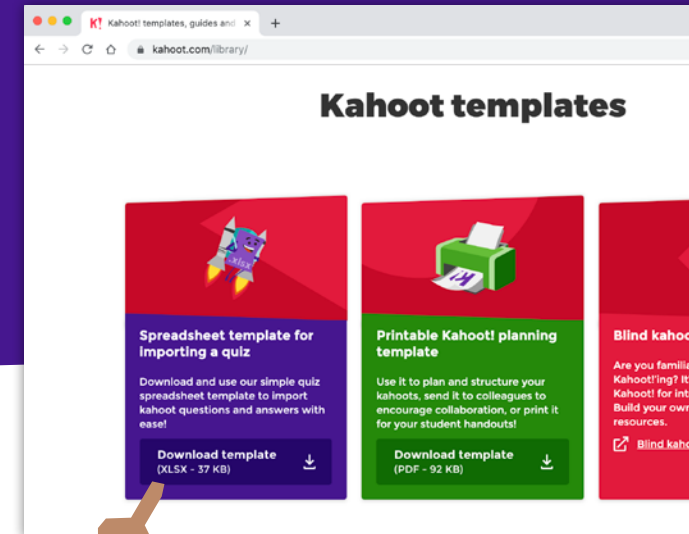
K! Kahoot! templates, guides and ×

kahoot.com/library/

Kahoot templates

.xlsx

Spreadsheet template for importing a quiz

Download and use our simple quiz spreadsheet template to import kahoot questions and answers with ease!

Download template (XLSX - 37 KB)

Printable Kahoot! planning template

Use it to plan and structure your kahoots, send it to colleagues to encourage collaboration, or print it for your student handouts!

Download template (PDF - 92 KB)

Blind kaho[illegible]

Are you famili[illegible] Kahoot!'ing? It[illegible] Kahoot! for int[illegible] Build your own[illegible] resources.

Blind kaho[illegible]